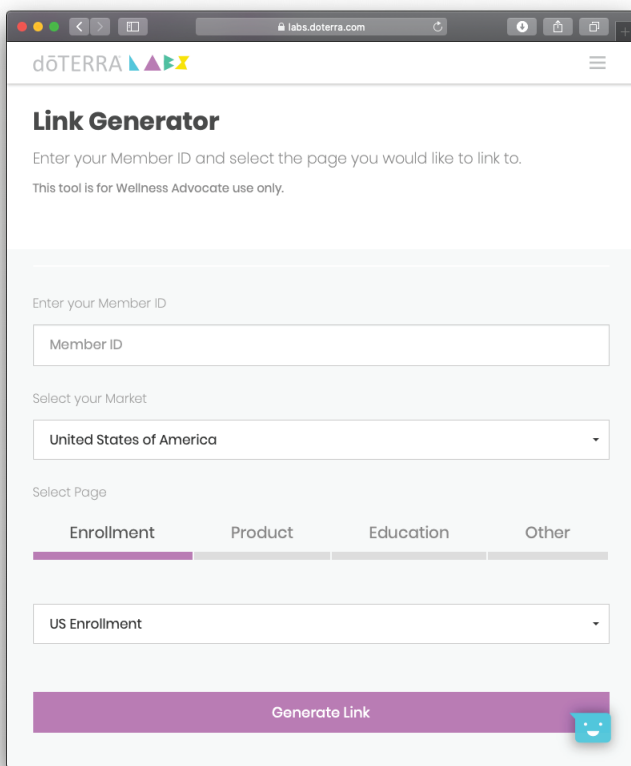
labs.doterra.com

dōTERRA LABS

Link Generator

Enter your Member ID and select the page you would like to link to.

This tool is for Wellness Advocate use only.

Enter your Member ID

Member ID

Select your Market

United States of America

Select Page

Enrollment Product Education Other

US Enrollment

Generate Link